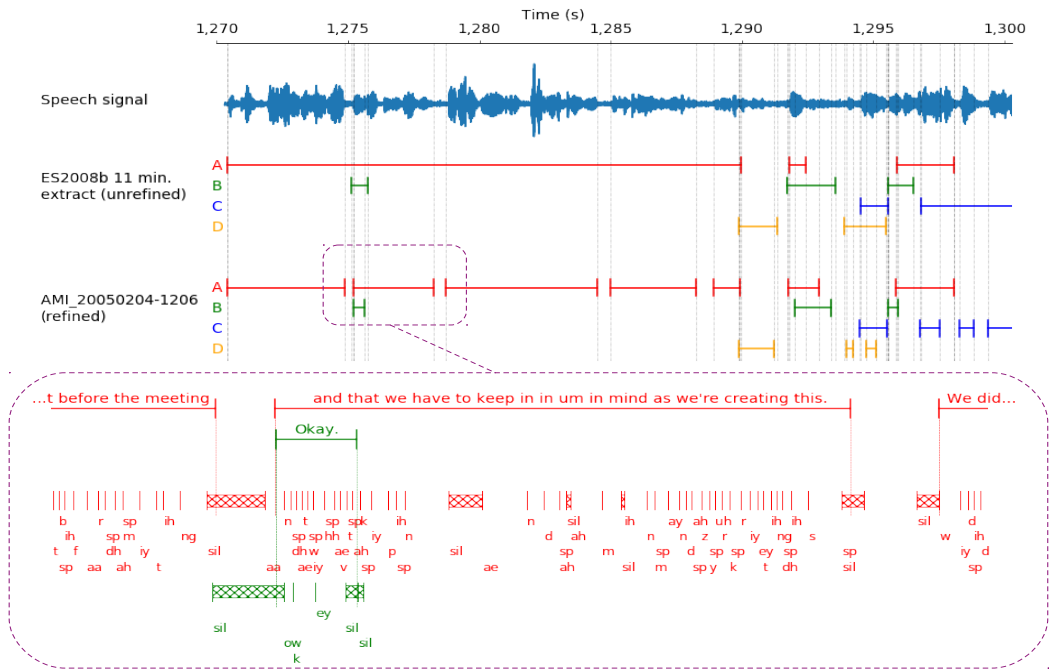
Time (s)

1,270 1,275 1,280 1,285 1,290 1,295 1,300

Speech signal

ES2008b 11 min. extract (unrefined)
A
B
C
D

AMI_20050204-1206 (refined)
A
B
C
D

...t before the meeting

and that we have to keep in in um in mind as we're creating this.

We did...

Okay.

b r sp ih
ih sp m ng
t f dh iy sil
sp aa ah t

n t sp sp k ih
sp sp hh t iy n
dh w ae ah p sil
aa ae iy v sp sp ae

n sil ih ay ah uh r ih ih
d ah n n z r iy ng s
sp m sp d sp sp ey sp sp
ah sil m sp y k t dh sil

sil d
w ih
iy d
sp

sil ey sil
ow sil
k